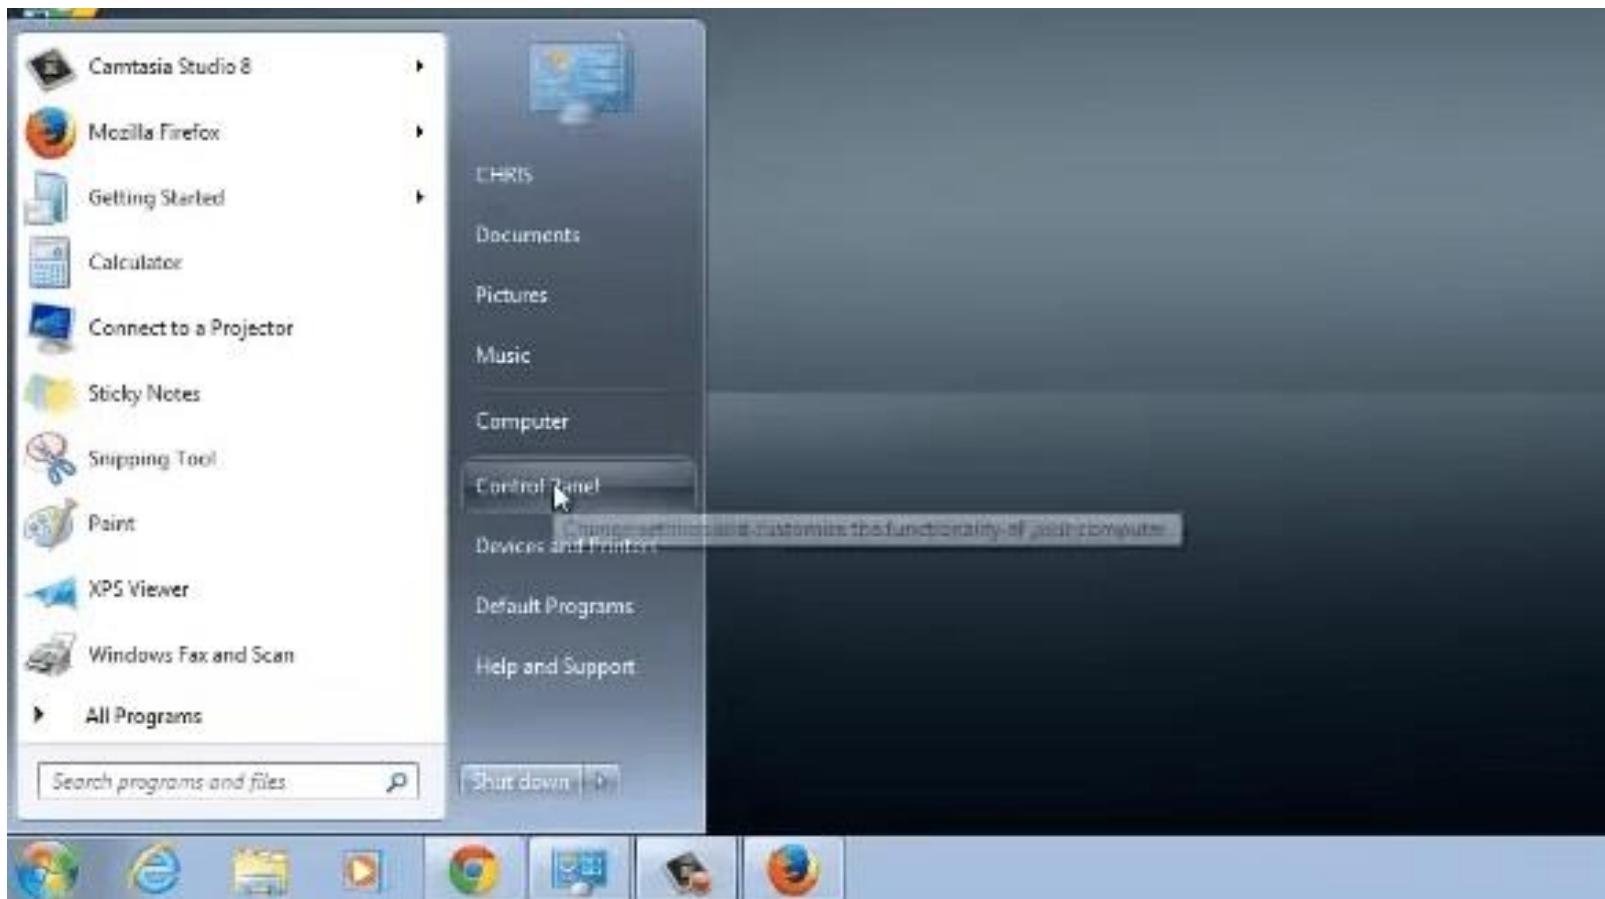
Camtasia Studio 8

Mozilla Firefox

Getting Started

Calculator

Connect to a Projector

Sticky Notes

Snipping Tool

Paint

XPS Viewer

Windows Fax and Scan

All Programs

Search programs and files

CHRIS

Documents

Pictures

Music

Computer

Control Panel

Change settings and customize the functionality of your computer.

Devices and Printers

Default Programs

Help and Support

Shut down